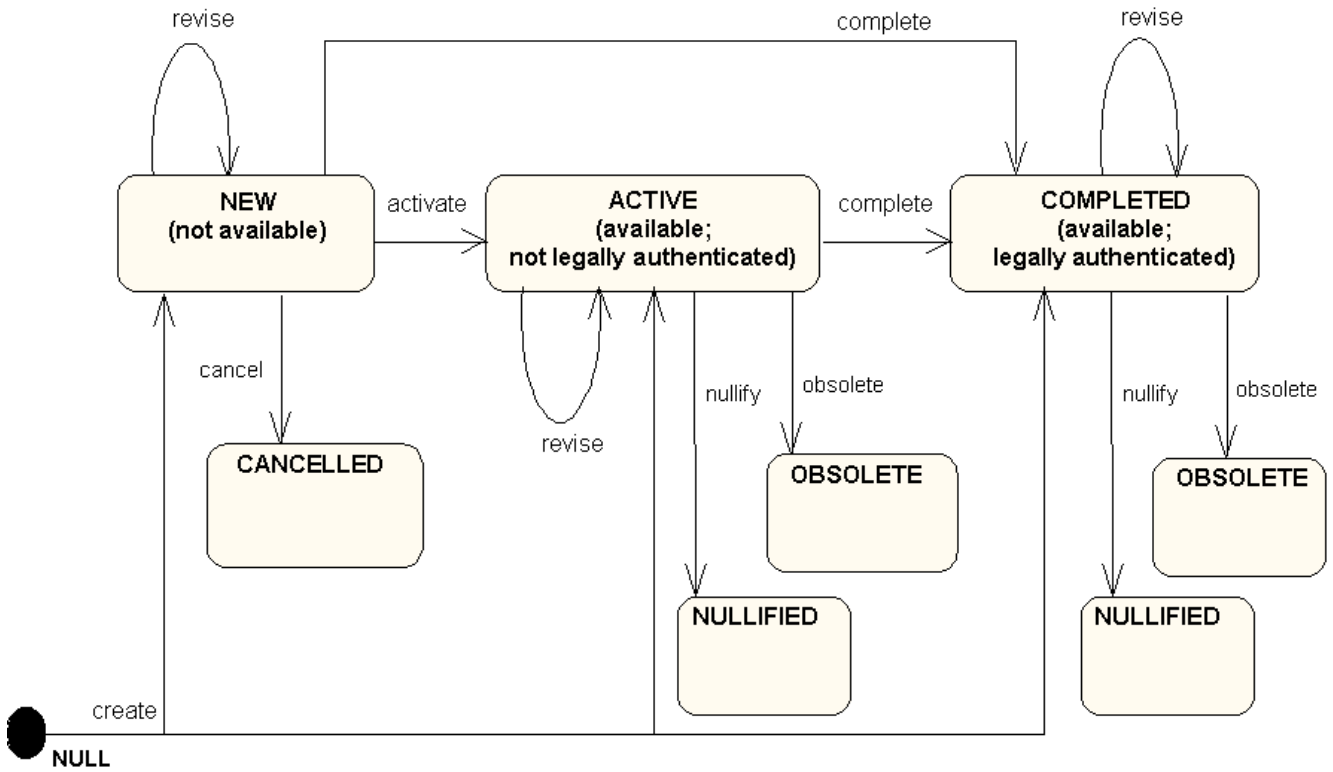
revise

complete

revise

NEW
(not available)

activate

ACTIVE
(available;
not legally authenticated)

complete

COMPLETED
(available;
legally authenticated)

cancel

CANCELLED

revise

nullify

obsolete

OBSOLETE

nullify

obsolete

OBSOLETE

NULLIFIED

NULLIFIED

create

NULL